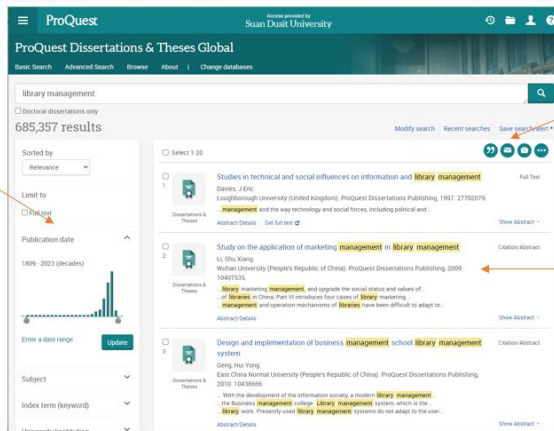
ProQuest

Access provided by
Suan Dusit University

ProQuest Dissertations & Theses Global

Basic Search | Advanced Search | Browse | About | Change databases

library management

Doctoral dissertations only

685,357 results

Modify search | Recent searches | Save search/alert

Sorted by
Relevance

Limit to
Full text

Publication date
1809 - 2023 (decades)

Enter a date range
Update

Subject
Index term (keyword)

Select 1-20

1
Dissertations & Theses
Studies in technical and social influences on information and library management
Davies, J.Eric.
Loughborough University (United Kingdom). ProQuest Dissertations Publishing, 1997. 27702079.
...management and the way technology and social forces, including political and...
Abstract/Details | Get full text
Full Text
Show Abstract

2
Dissertations & Theses
Study on the application of marketing management in library management
Li, Shu Xiang.
Wuhan University (People's Republic of China). ProQuest Dissertations Publishing, 2009. 10407535.
...library marketing management, and upgrade the social status and values of...
...of libraries in China. Part VI introduces four cases of library marketing...
...management and operation mechanisms of libraries have been difficult to adapt to...
Abstract/Details
Citation/Abstract
Show Abstract

3
Dissertations & Theses
Design and implementation of business management school library management system
Geng, Hui Yong.
East China Normal University (People's Republic of China). ProQuest Dissertations Publishing, 2010. 10438666.
...With the development of the information society, a modern library management...
...the Business management college. Library management system, which is the...
...library work. Presently used library management systems do not adapt to the user...
Abstract/Details
Citation/Abstract
Show Abstract